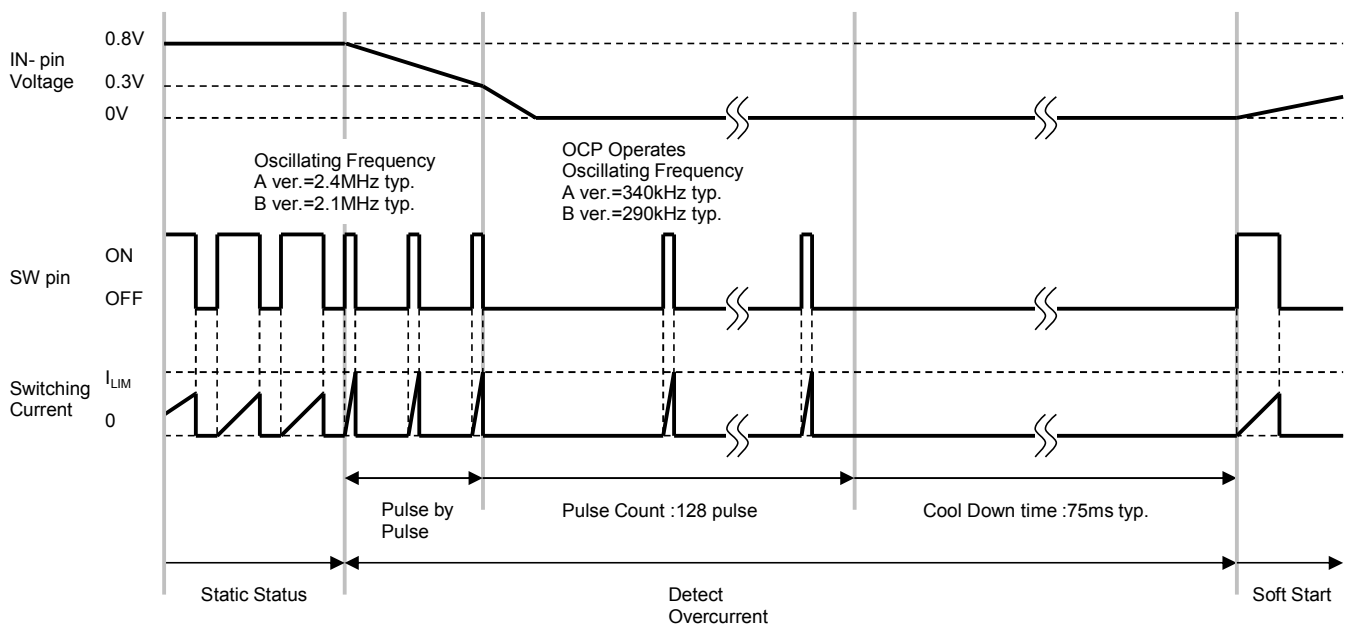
IN- pin Voltage
0.8V
0.3V
0V

Oscillating Frequency
A ver.=2.4MHz typ.
B ver.=2.1MHz typ.

OCP Operates
Oscillating Frequency
A ver.=340kHz typ.
B ver.=290kHz typ.

SW pin
ON
OFF

Switching Current
$I_{LIM}$
0

Pulse by Pulse
Pulse Count :128 pulse
Cool Down time :75ms typ.

Static Status
Detect Overcurrent
Soft Start